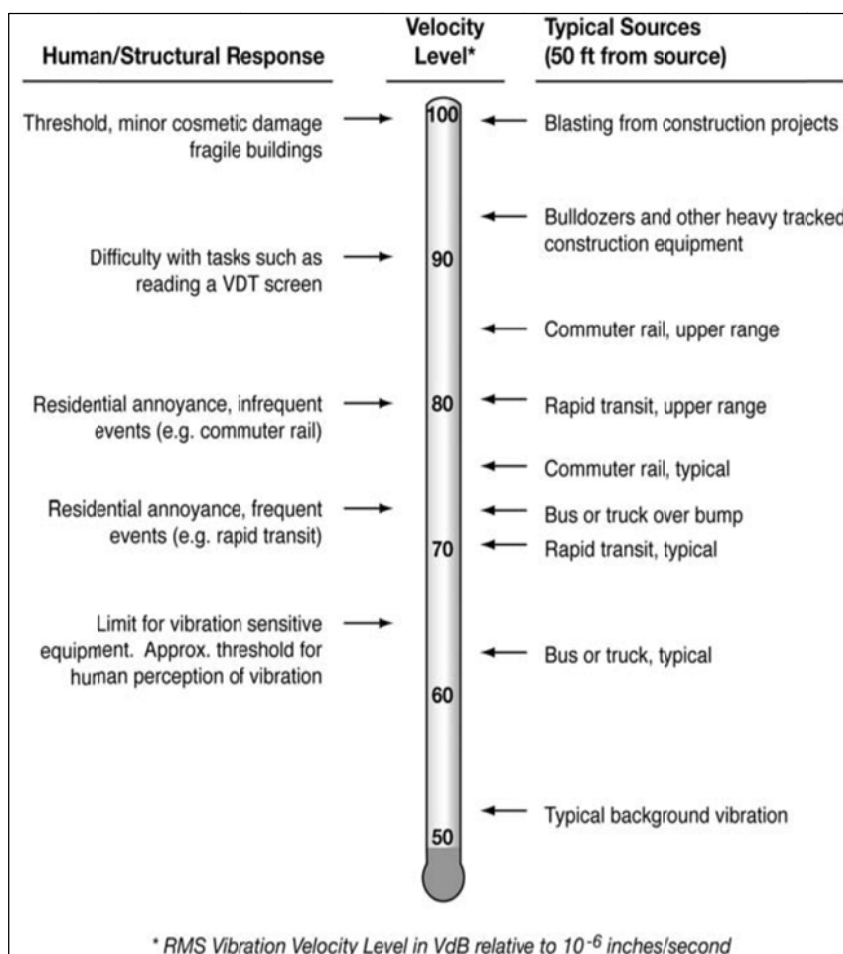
Human/Structural Response

Velocity Level*

Typical Sources (50 ft from source)

Threshold, minor cosmetic damage fragile buildings

100

Blasting from construction projects

Bulldozers and other heavy tracked construction equipment

Difficulty with tasks such as reading a VDT screen

90

Commuter rail, upper range

Residential annoyance, infrequent events (e.g. commuter rail)

80

Rapid transit, upper range

Commuter rail, typical

Residential annoyance, frequent events (e.g. rapid transit)

Bus or truck over bump

70

Rapid transit, typical

Limit for vibration sensitive equipment. Approx. threshold for human perception of vibration

Bus or truck, typical

60

Typical background vibration

50

* RMS Vibration Velocity Level in VdB relative to $10^{-6}$ inches/second